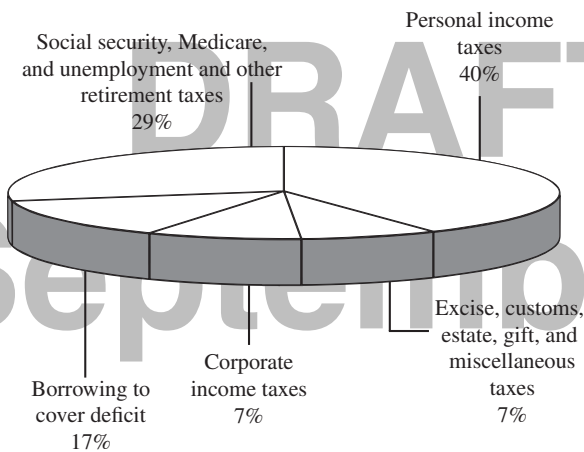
Personal income taxes 40%

Social security, Medicare, and unemployment and other retirement taxes 29%

DRAFT

Septembe

Excise, customs, estate, gift, and miscellaneous taxes 7%

Corporate income taxes 7%

Borrowing to cover deficit 17%